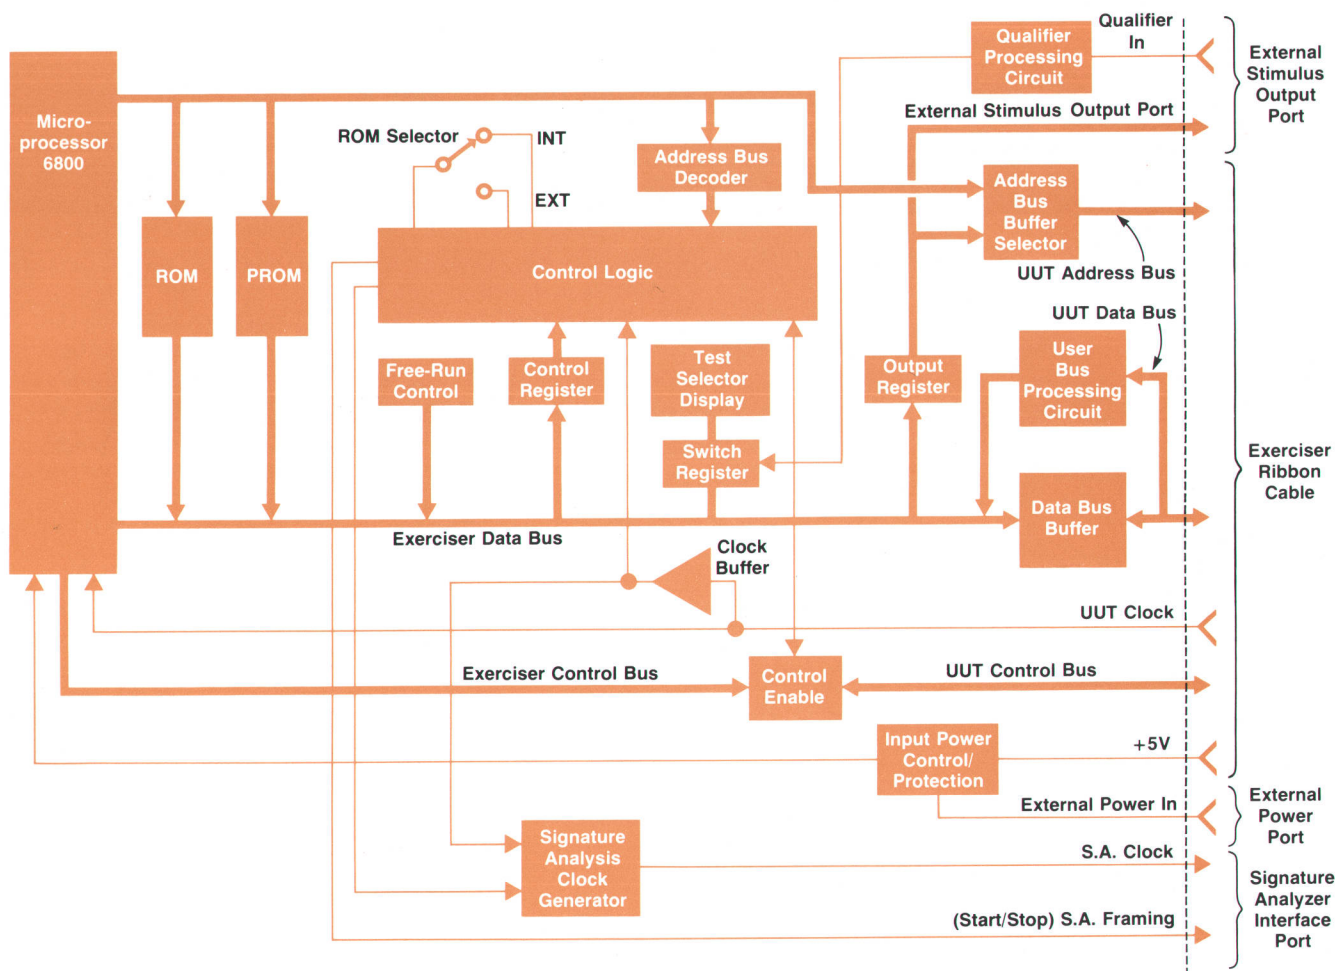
Micro-processor 6800

ROM

PROM

ROM Selector

INT

EXT

Address Bus Decoder

Control Logic

Qualifier Processing Circuit

Qualifier In

External Stimulus Output Port

External Stimulus Output Port

Address Bus Buffer Selector

UUT Address Bus

UUT Data Bus

User Bus Processing Circuit

Output Register

Free-Run Control

Control Register

Test Selector Display

Switch Register

Data Bus Buffer

Exerciser Ribbon Cable

Exerciser Data Bus

Clock Buffer

UUT Clock

Exerciser Control Bus

Control Enable

UUT Control Bus

Input Power Control/ Protection

+5V

External Power In

External Power Port

Signature Analysis Clock Generator

S.A. Clock

(Start/Stop) S.A. Framing

Signature Analyzer Interface Port